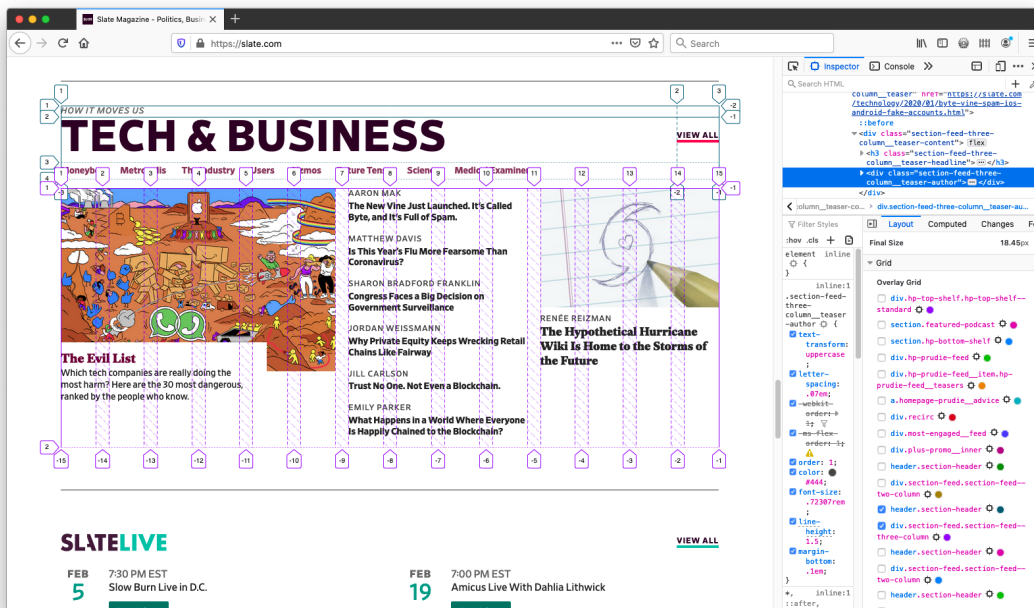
Slate Magazine - Politics, Busin
https://slate.com
Search

HOW IT MOVES US
TECH & BUSINESS
VIEW ALL
Moneybox Metropolis The Industry Users Cosmos Future Tense Science Medical Examiner

AARON MAK
The New Vine Just Launched. It's Called Byte, and It's Full of Spam.

MATTHEW DAVIS
Is This Year's Flu More Fearsome Than Coronavirus?

SHARON BRADFORD FRANKLIN
Congress Faces a Big Decision on Government Surveillance

JORDAN WEISSMANN
Why Private Equity Keeps Wrecking Retail Chains Like Fairway

JILL CARLSON
Trust No One. Not Even a Blockchain.

EMILY PARKER
What Happens in a World Where Everyone Is Happily Chained to the Blockchain?

The Evil List
Which tech companies are really doing the most harm? Here are the 30 most dangerous, ranked by the people who know.

RENÉE REIZMAN
The Hypothetical Hurricane Wiki Is Home to the Storms of the Future

SLATELIVE
VIEW ALL
FEB 5 7:30 PM EST Slow Burn Live in D.C.
FEB 19 7:00 PM EST Amicus Live With Dahlia Lithwick

Inspector Console
Search HTML
column__teaser" href="https://slate.com/technology/2020/01/byte-vine-spam-ios-android-fake-accounts.html">
::before
<div class="section-feed-three-column__teaser-content"> flex
<h3 class="section-feed-three-column__teaser-headline"> </h3>
<div class="section-feed-three-column__teaser-author"> </div>
</div>
column__teaser-co... div.section-feed-three-column__teaser-au...
Filter Styles
:hov .cls
element inline {
}
.section-feed-three-column__teaser-author inline:1 {
text-transform: uppercase;
letter-spacing: .07em;
-webkit-order: 1;
-ms-flex-order: 1;
order: 1;
color: #444;
font-size: .72307rem;
line-height: 1.5;
margin-bottom: .1em;
}
*, ::after, inline:1
Layout Computed Changes
Final Size 18.45px
Grid
Overlay Grid
div.hp-top-shelf.hp-top-shelf—standard
section.featured-podcast
section.hp-bottom-shelf
div.hp-prudie-feed
div.hp-prudie-feed__item.hp-prudie-feed__teasers
a.homepage-prudie__advice
div.recirc
div.most-engaged__feed
div.plus-promo__inner
header.section-header
div.section-feed.section-feed—two-column
header.section-header
div.section-feed.section-feed—three-column
header.section-header
div.section-feed.section-feed—two-column
header.section-header